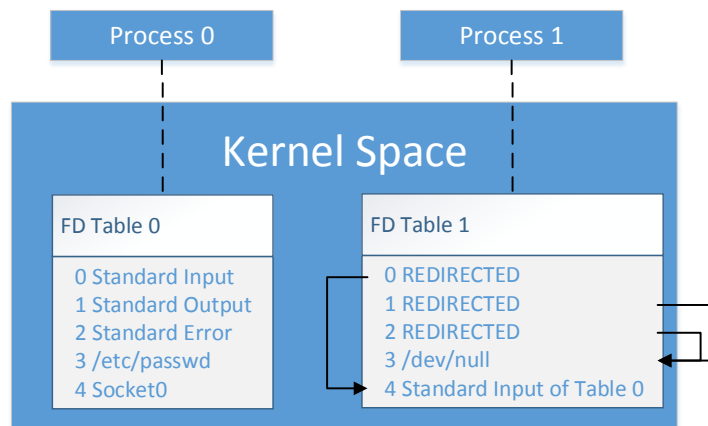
Process 0

Process 1

Kernel Space

FD Table 0

0 Standard Input
1 Standard Output
2 Standard Error
3 /etc/passwd
4 Socket0

FD Table 1

0 REDIRECTED
1 REDIRECTED
2 REDIRECTED
3 /dev/null
4 Standard Input of Table 0